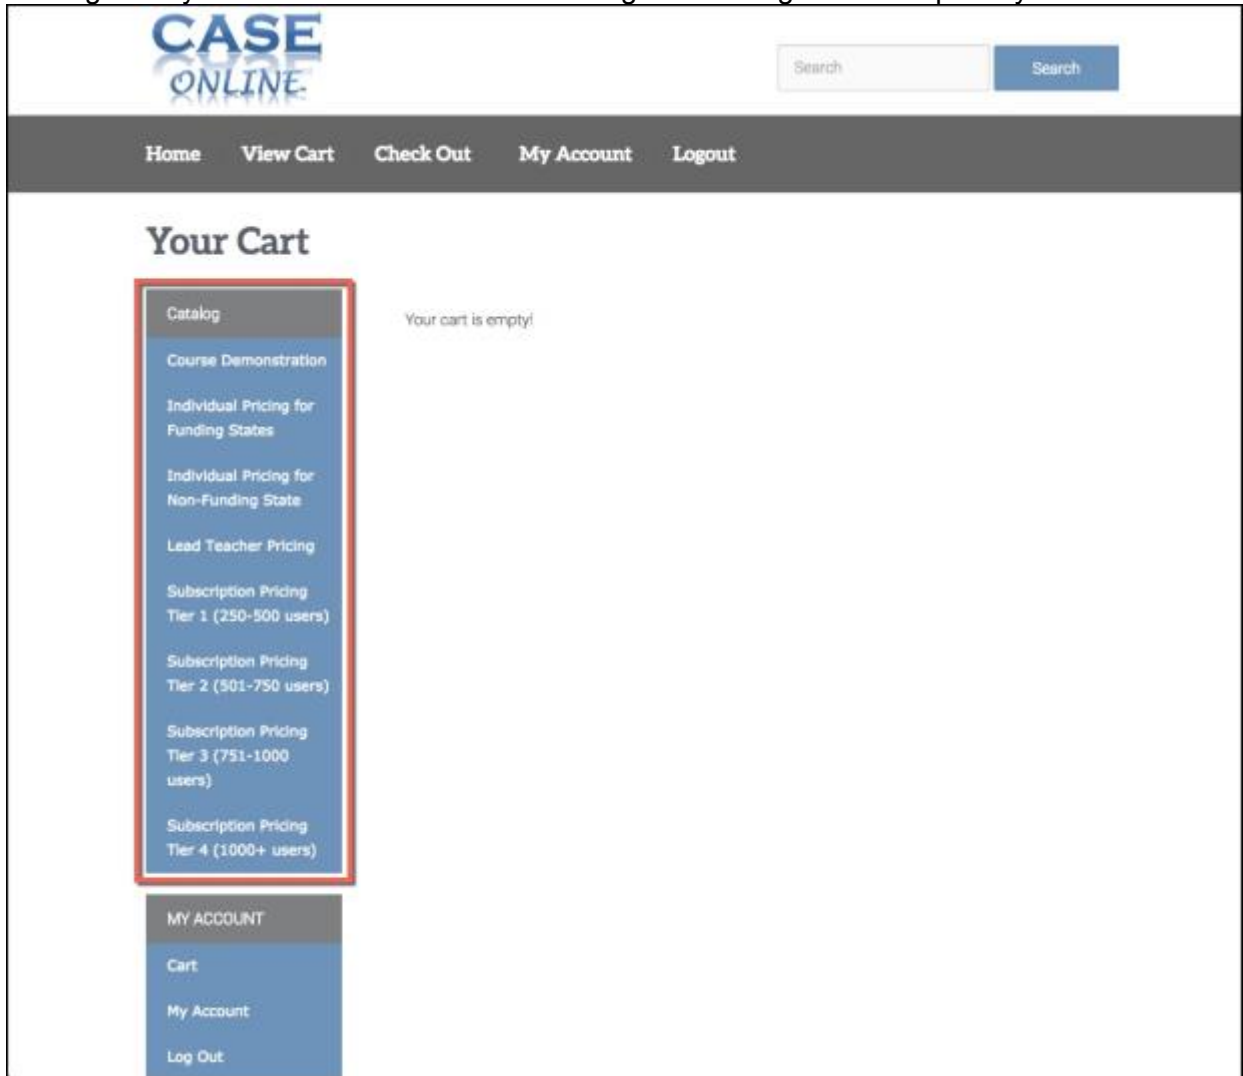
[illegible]

CASE ONLINE

Search

Search

Home View Cart Check Out My Account Logout

Your Cart

Catalog

Course Demonstration

Individual Pricing for Funding States

Individual Pricing for Non-Funding State

Lead Teacher Pricing

Subscription Pricing Tier 1 (250-500 users)

Subscription Pricing Tier 2 (501-750 users)

Subscription Pricing Tier 3 (751-1000 users)

Subscription Pricing Tier 4 (1000+ users)

Your cart is empty!

MY ACCOUNT

Cart

My Account

Log Out